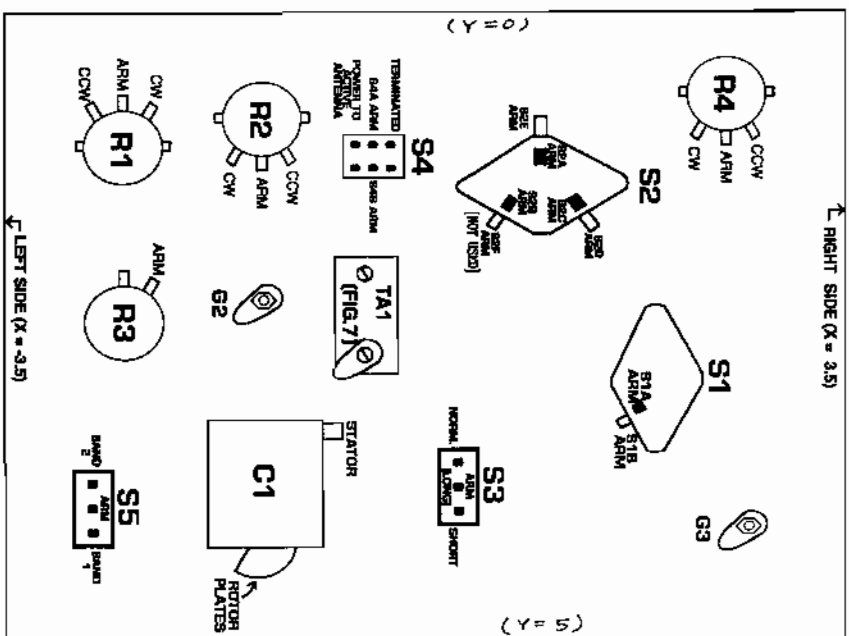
(Y=0)

CCW
ARM
CW
R1

R2
CW
ARM
CCW

TERMINATED
S4A ARM
POWER TO
ACTIVE
ANTENNA
S4
S4B ARM

R4
CW
ARM
CCW

S2E
ARM
S2A
ARM
S2B
ARM
S2C
ARM
S2
S2F
ARM
(NOT USED)
S2D
ARM

LEFT SIDE (X = -3.5)

RIGHT SIDE (X = 3.5)

ARM
R3
G2

TA1
(FIG.7)

S1
S1A
ARM
S1B
ARM

BAND
2
ARM
S5
BAND
1

C1
STATOR
ROTOR
PLATES

NORMAL
ARM
S3
LONG
SHORT

G3

(Y=5)